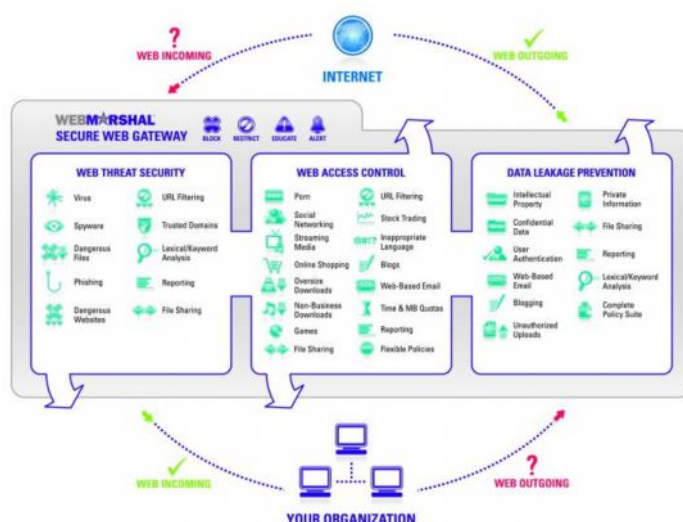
?
WEB INCOMING

INTERNET

WEB OUTGOING

WEBMARSHAL
SECURE WEB GATEWAY

BLOCK RESTRICT EDUCATE ALERT

WEB THREAT SECURITY

Virus
Spyware
Dangerous Files
Phishing
Dangerous Websites
URL Filtering
Trusted Domains
Lexical/Keyword Analysis
Reporting
File Sharing

WEB ACCESS CONTROL

Porn
Social Networking
Streaming Media
Online Shopping
Oversize Downloads
Non-Business Downloads
Games
File Sharing
URL Filtering
Stock Trading
Inappropriate Language
Blogs
Web-Based Email
Time & MB Quotas
Reporting
Flexible Policies

DATA LEAKAGE PREVENTION

Intellectual Property
Confidential Data
User Authentication
Web-Based Email
Blogging
Unauthorized Uploads
Private Information
File Sharing
Reporting
Lexical/Keyword Analysis
Complete Policy Suite

WEB INCOMING

?
WEB OUTGOING

YOUR ORGANIZATION